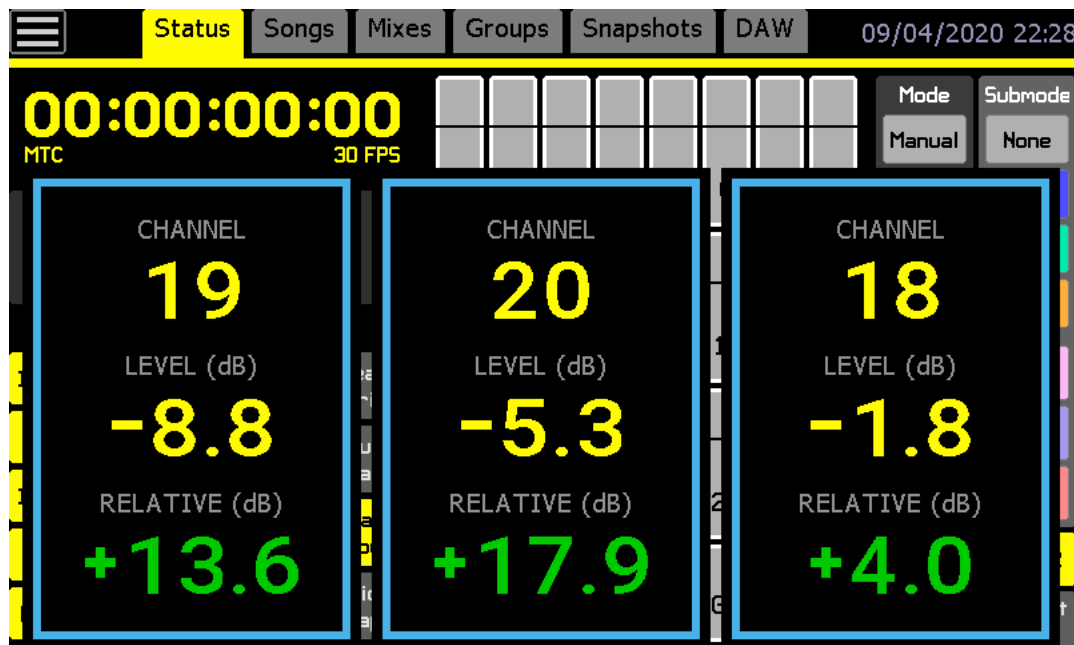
Status Songs Mixes Groups Snapshots DAW 09/04/2020 22:28

00:00:00:00
MTC 30 FPS

Mode
Manual

Submode
None

CHANNEL
19
LEVEL (dB)
-8.8
RELATIVE (dB)
+13.6

CHANNEL
20
LEVEL (dB)
-5.3
RELATIVE (dB)
+17.9

CHANNEL
18
LEVEL (dB)
-1.8
RELATIVE (dB)
+4.0